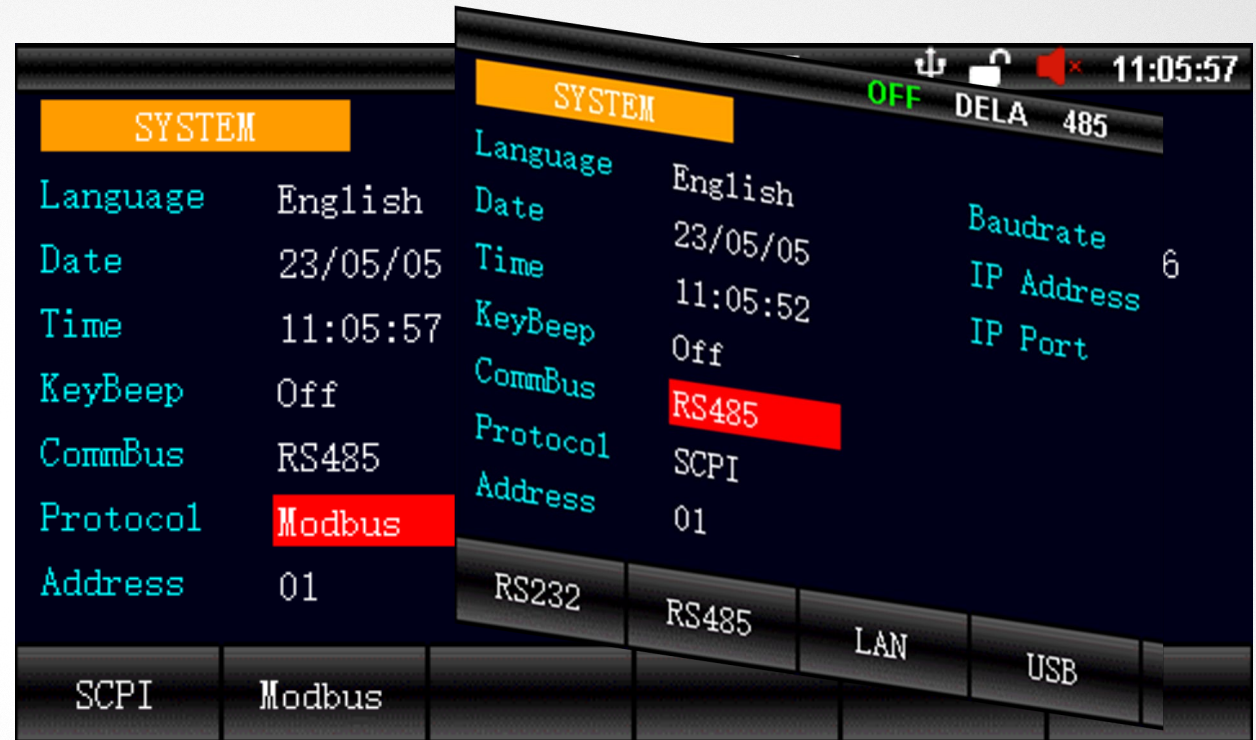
SYSTEM

Language English
Date 23/05/05
Time 11:05:57
KeyBeep Off
CommBus RS485
Protocol Modbus
Address 01

SCPI Modbus

11:05:57
OFF DELA 485

SYSTEM

Language English
Date 23/05/05
Time 11:05:52
KeyBeep Off
CommBus RS485
Protocol SCPI
Address 01

Baudrate
IP Address
IP Port

6

RS232 RS485 LAN USB